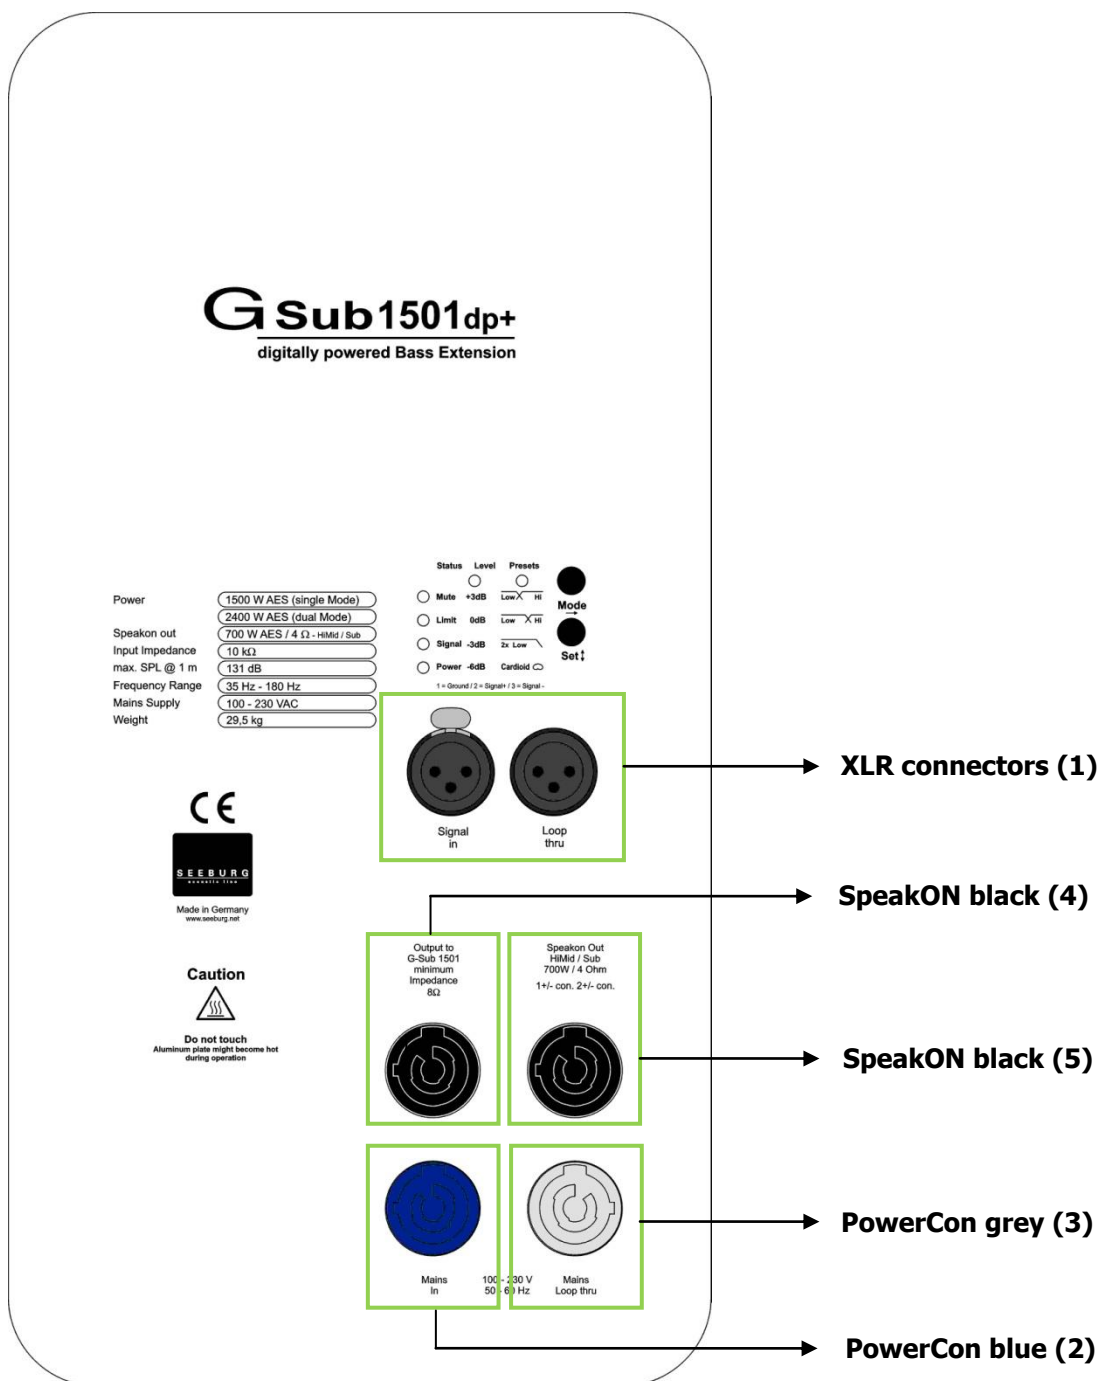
G Sub 1501dp+
digitally powered Bass Extension

| Power | 1500 W AES (single Mode) |
|---|---|
| | 2400 W AES (dual Mode) |
| Speakon out | 700 W AES / 4 Ω - HiMid / Sub |
| Input Impedance | 10 kΩ |
| max. SPL @ 1 m | 131 dB |
| Frequency Range | 35 Hz - 180 Hz |
| Mains Supply | 100 - 230 VAC |
| Weight | 29,5 kg |

Status Level Presets
Mute +3dB Low Hi
Limit 0dB Low Hi
Signal -3dB 2x Low
Power -6dB Cardioid
Mode
Set
1 = Ground / 2 = Signal+ / 3 = Signal -

Signal in
Loop thru

XLR connectors (1)

CE
SEEBURG acoustic line
Made in Germany
www.seeburg.net

Caution
Do not touch
Aluminum plate might become hot during operation

SpeakON black (4)

Output to G-Sub 1501 minimum Impedance 8Ω

Speakon Out HiMid / Sub 700W / 4 Ohm
1+/- con. 2+/- con.

SpeakON black (5)

Mains In
100 - 230 V 50 - 60 Hz
Mains Loop thru

PowerCon grey (3)

PowerCon blue (2)